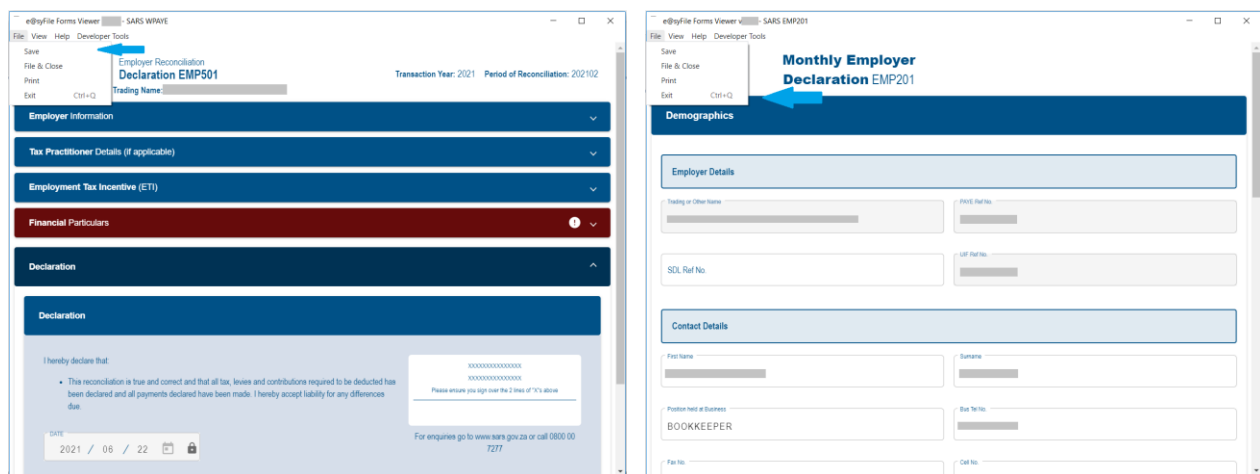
e@syFile Forms Viewer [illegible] - SARS WPAYE

File View Help Developer Tools

Save
File & Close
Print
Exit Ctrl+Q

Employer Reconciliation
Declaration EMP501

Trading Name: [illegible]

Transaction Year: 2021 Period of Reconciliation: 202102

Employer Information

Tax Practitioner Details (if applicable)

Employment Tax Incentive (ETI)

Financial Particulars

Declaration

Declaration

I hereby declare that:

• This reconciliation is true and correct and that all tax, levies and contributions required to be deducted has been declared and all payments declared have been made. I hereby accept liability for any differences due.

XXXXXXXXXXXXXXX
XXXXXXXXXXXXXXX
Please ensure you sign over the 2 lines of "X"s above

DATE
2021 / 06 / 22

For enquiries go to www.sars.gov.za or call 0800 00 7277

e@syFile Forms Viewer v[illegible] - SARS EMP201

File View Help Developer Tools

Save
File & Close
Print
Exit Ctrl+Q

Monthly Employer
Declaration EMP201

Demographics

Employer Details

Trading or Other Name

PAYE Ref No.

SDL Ref No.

UIF Ref No.

Contact Details

First Name

Surname

Position held at Business
BOOKKEEPER

Bus Tel No.

Fax No.

Cell No.